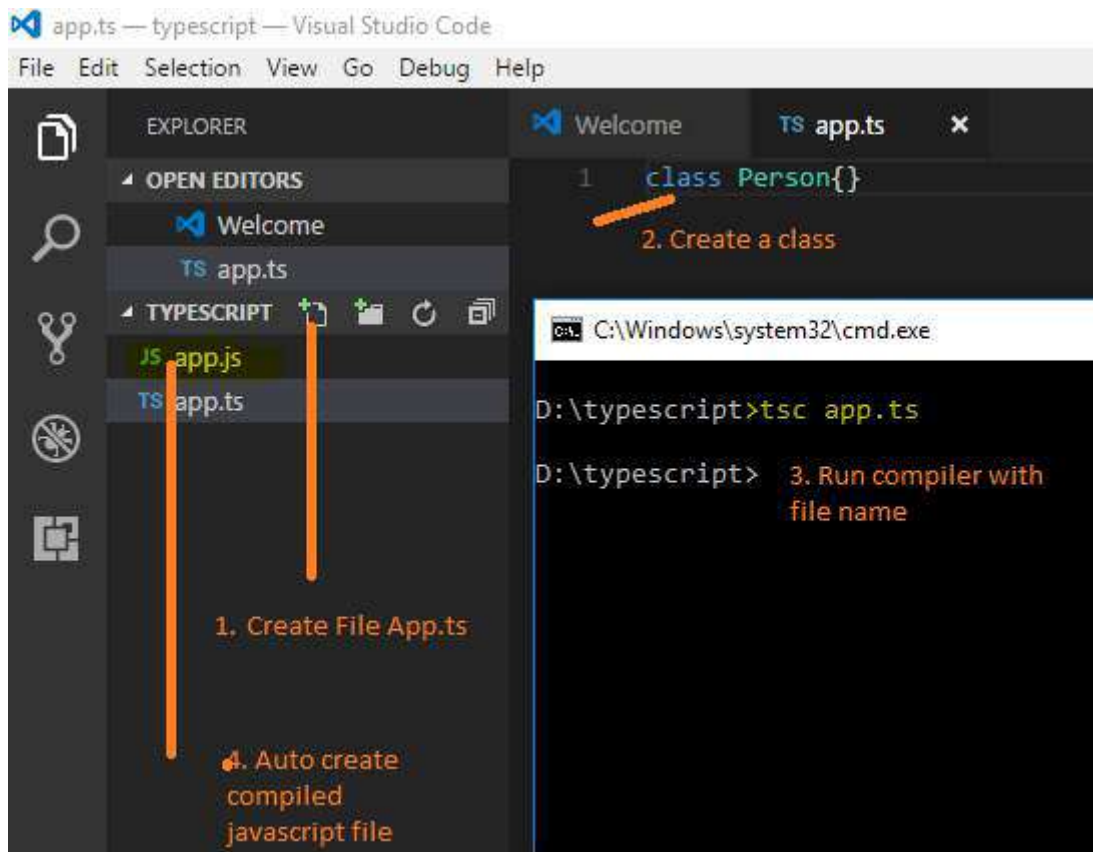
app.ts — typescript — Visual Studio Code

File Edit Selection View Go Debug Help

EXPLORER

OPEN EDITORS

Welcome

TS app.ts

TYPESCRIPT

JS app.js

TS app.ts

Welcome

TS app.ts ×

1 class Person{}

2. Create a class

C:\Windows\system32\cmd.exe

D:\typescript>tsc app.ts

D:\typescript>

3. Run compiler with file name

1. Create File App.ts

4. Auto create compiled javascript file